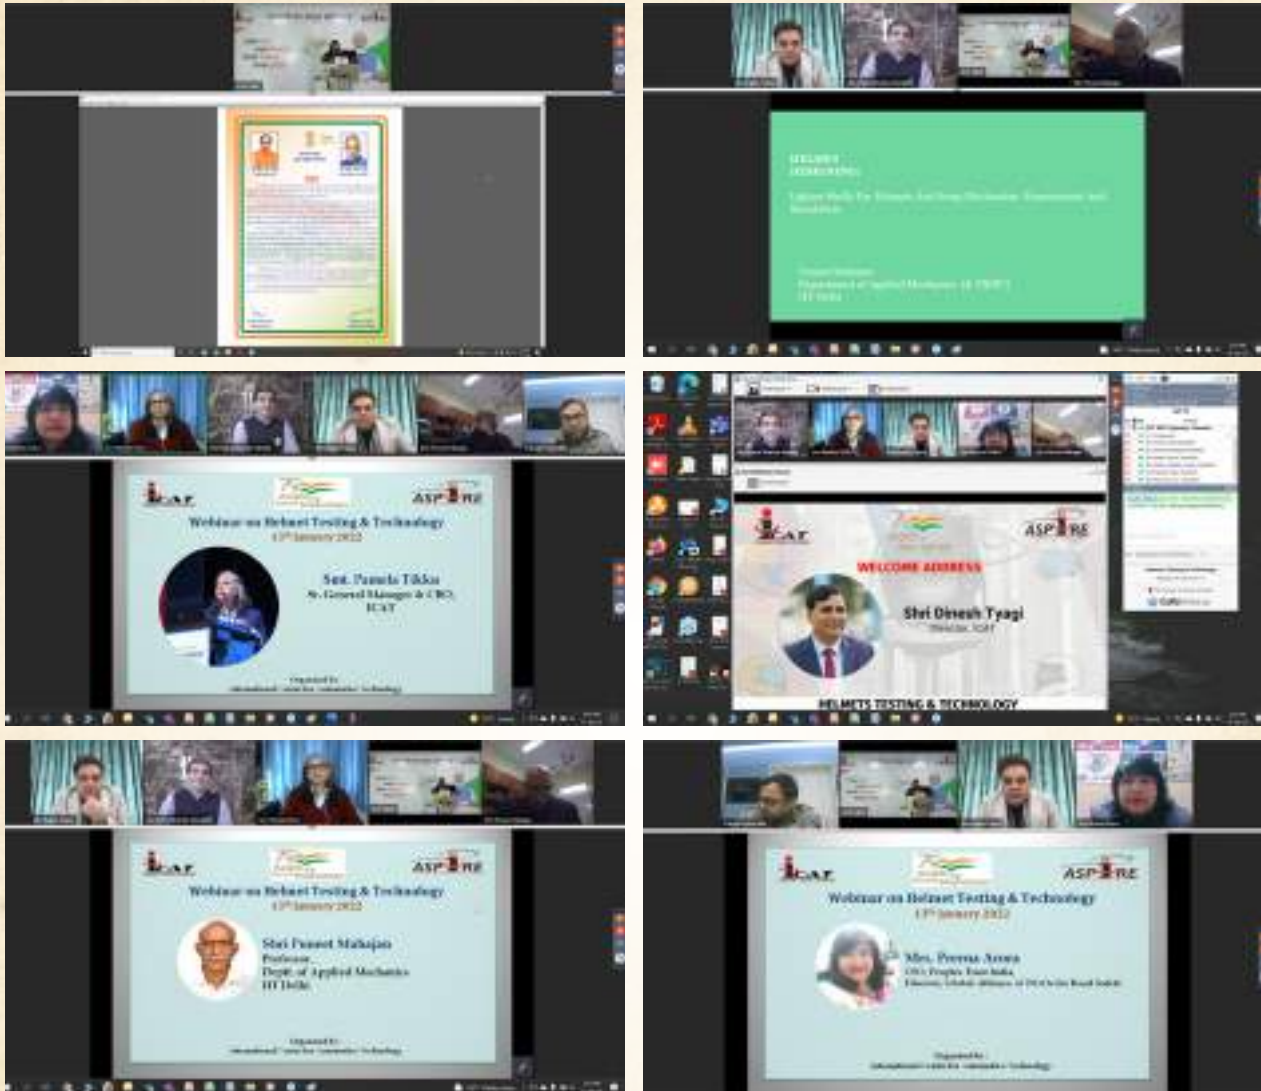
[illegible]

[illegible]

iCAT ASPIRE

Webinar on Helmet Testing & Technology

13th January 2022

Smt. Pamela Tikku
Sr. General Manager & CBO, ICAT

Organized by
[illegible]

iCAT ASPIRE

WELCOME ADDRESS

Shri Dinesh Tyagi
Director, ICAT

HELMETS TESTING & TECHNOLOGY

iCAT ASPIRE

Webinar on Helmet Testing & Technology

13th January 2022

Shri Puneet Mahajan
Professor,
Deptt. of Applied Mechanics
IIT Delhi

Organized by
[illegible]

iCAT ASPIRE

Webinar on Helmet Testing & Technology

13th January 2022

Mrs. Prerna Arora
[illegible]

Organized by
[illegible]